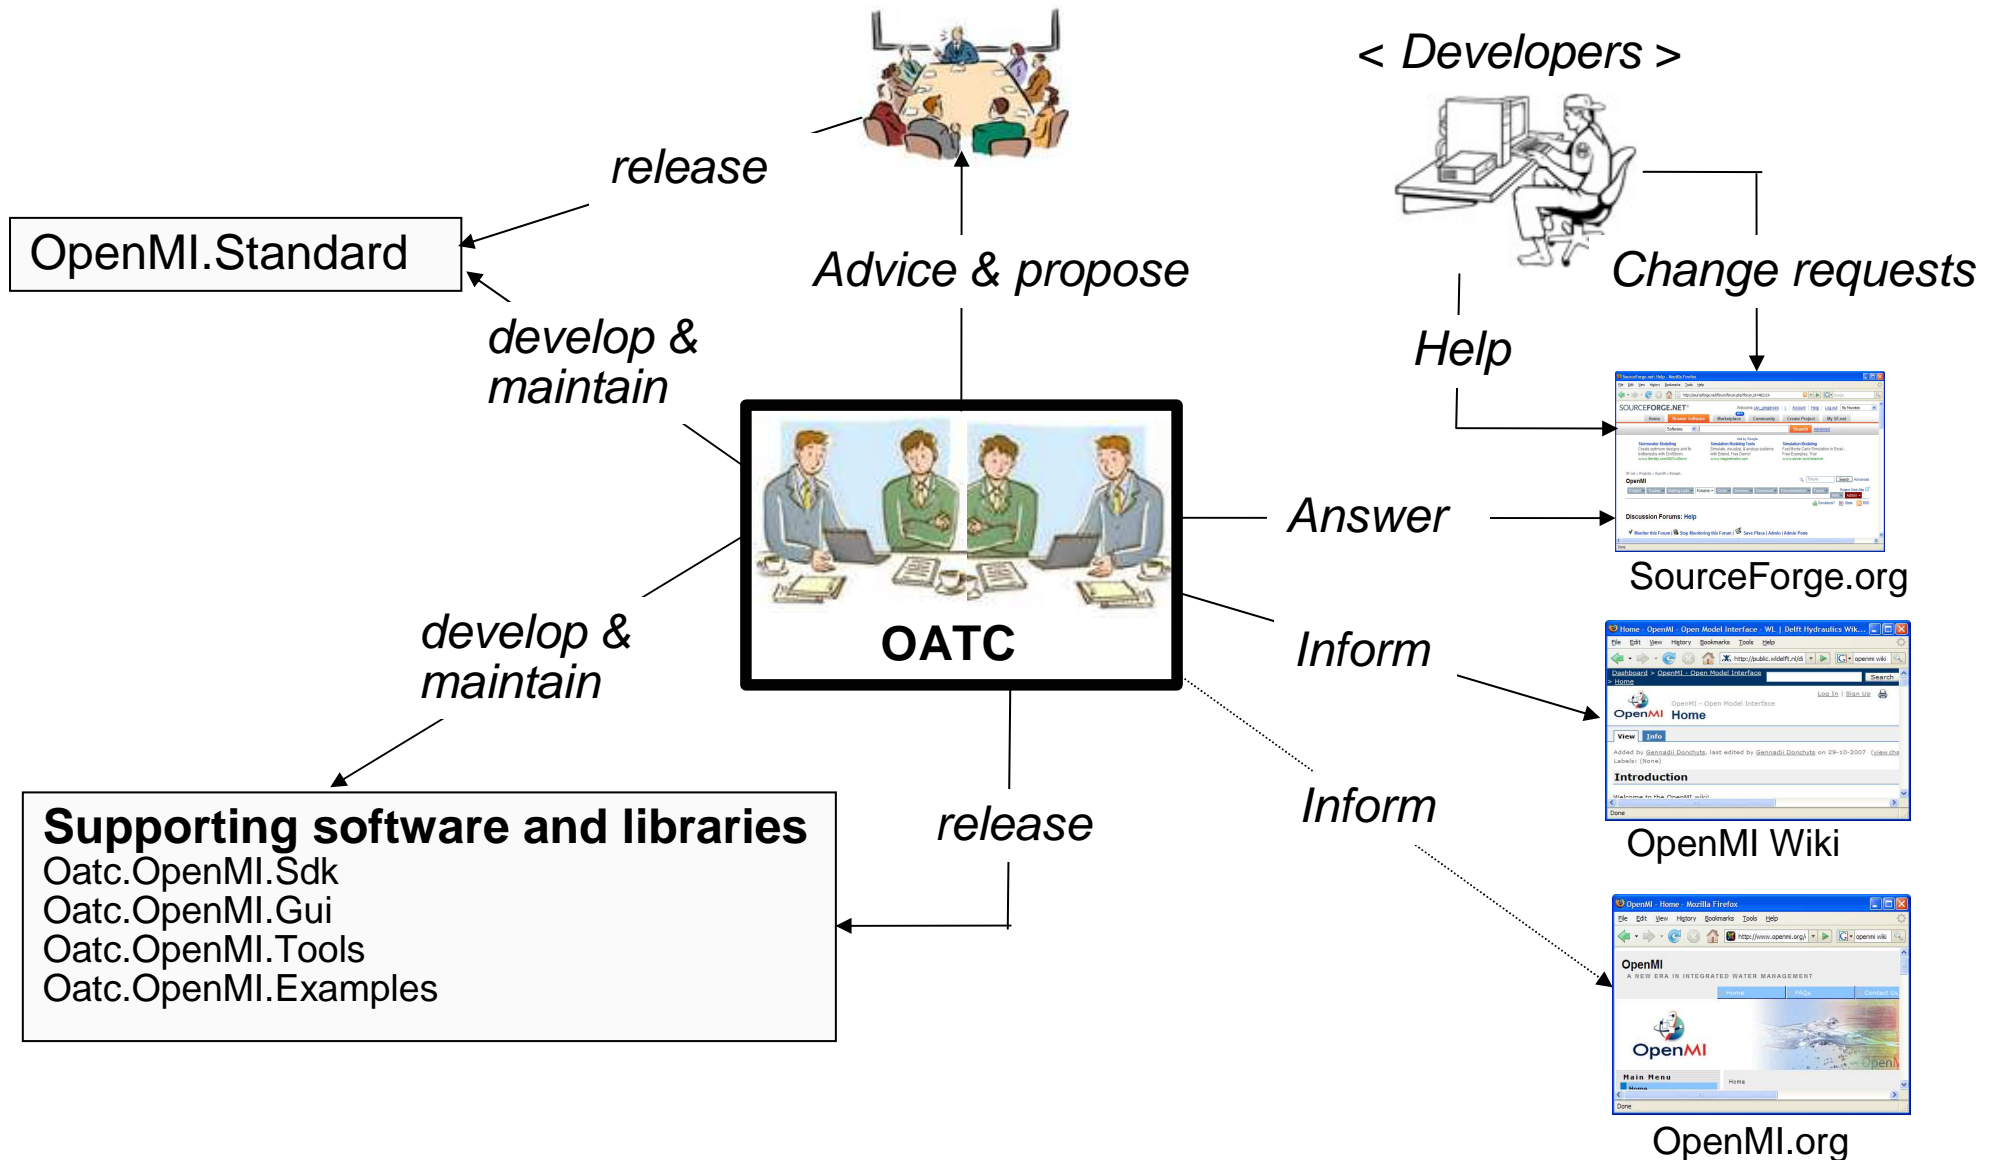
< Developers >

release

OpenMI.Standard

Advice & propose

Change requests

develop & maintain

Help

OATC

Answer

SourceForge.org

develop & maintain

Inform

OpenMI Home

Introduction

OpenMI Wiki

Supporting software and libraries
Oatc.OpenMI.Sdk
Oatc.OpenMI.Gui
Oatc.OpenMI.Tools
Oatc.OpenMI.Examples

release

Inform

OpenMI

OpenMI.org